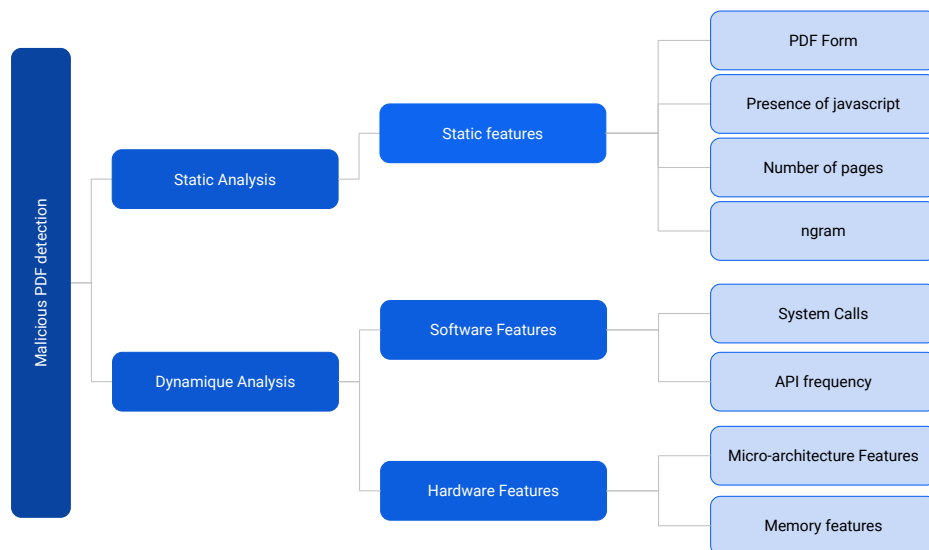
Malicious PDF detection

Static Analysis

Static features

PDF Form

Presence of javascript

Number of pages

ngram

Dynamique Analysis

Software Features

System Calls

API frequency

Hardware Features

Micro-architecture Features

Memory features